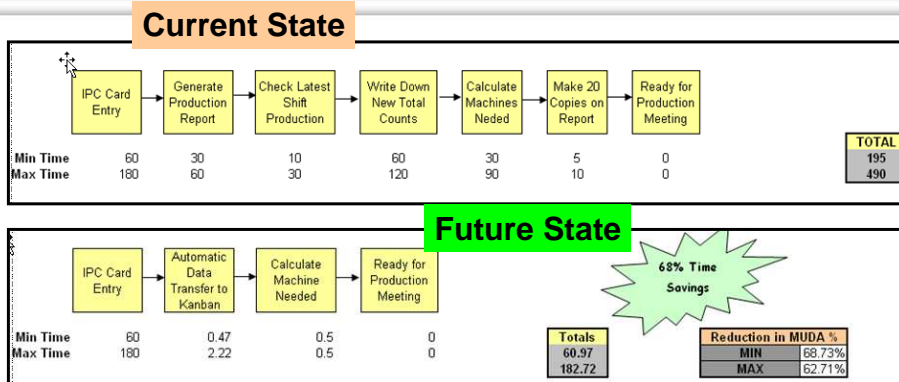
Current State

IPC Card Entry → Generate Production Report → Check Latest Shift Production → Write Down New Total Counts → Calculate Machines Neded → Make 20 Copies on Report → Ready for Production Meeting

| | | | | | | | | TOTAL |
|---|---|---|---|---|---|---|---|---|
| Min Time | 60 | 30 | 10 | 60 | 30 | 5 | 0 | 195 |
| Max Time | 180 | 60 | 30 | 120 | 90 | 10 | 0 | 490 |

Future State

IPC Card Entry → Automatic Data Transfer to Kanban → Calculate Machine Needed → Ready for Production Meeting

68% Time Savings

| | | | | | Totals |
|---|---|---|---|---|---|
| Min Time | 60 | 0.47 | 0.5 | 0 | 60.97 |
| Max Time | 180 | 2.22 | 0.5 | 0 | 182.72 |

| Reduction in MUDA % | |
|---|---|
| MIN | 68.73% |
| MAX | 62.71% |